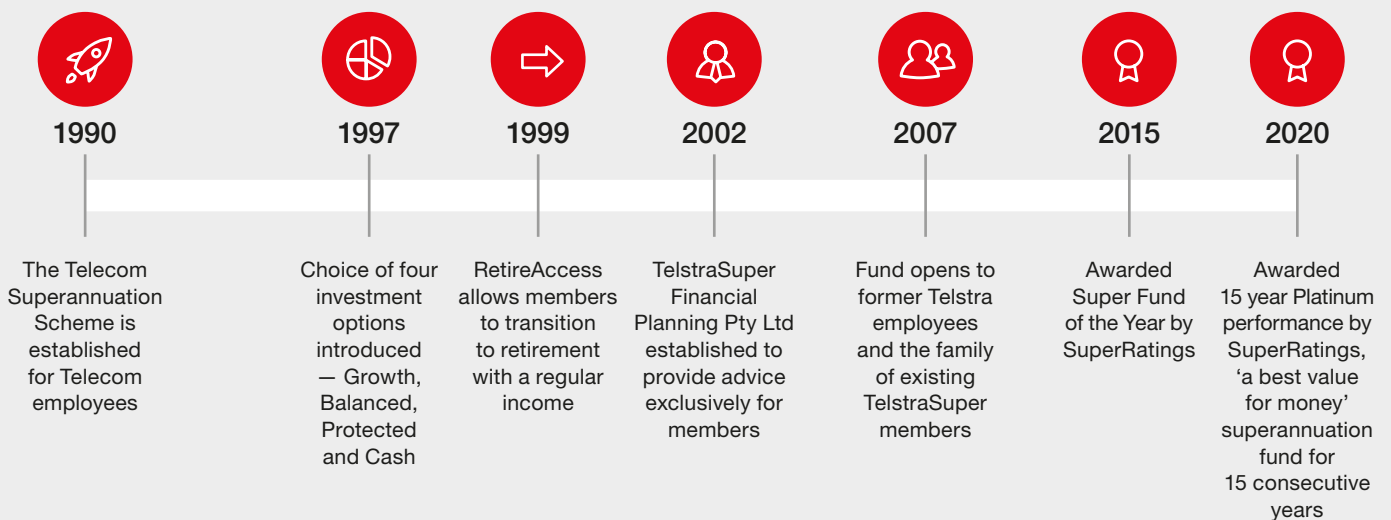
1990

The Telecom Superannuation Scheme is established for Telecom employees

1997

Choice of four investment options introduced — Growth, Balanced, Protected and Cash

1999

RetireAccess allows members to transition to retirement with a regular income

2002

TelstraSuper Financial Planning Pty Ltd established to provide advice exclusively for members

2007

Fund opens to former Telstra employees and the family of existing TelstraSuper members

2015

Awarded Super Fund of the Year by SuperRatings

2020

Awarded 15 year Platinum performance by SuperRatings, ‘a best value for money’ superannuation fund for 15 consecutive years